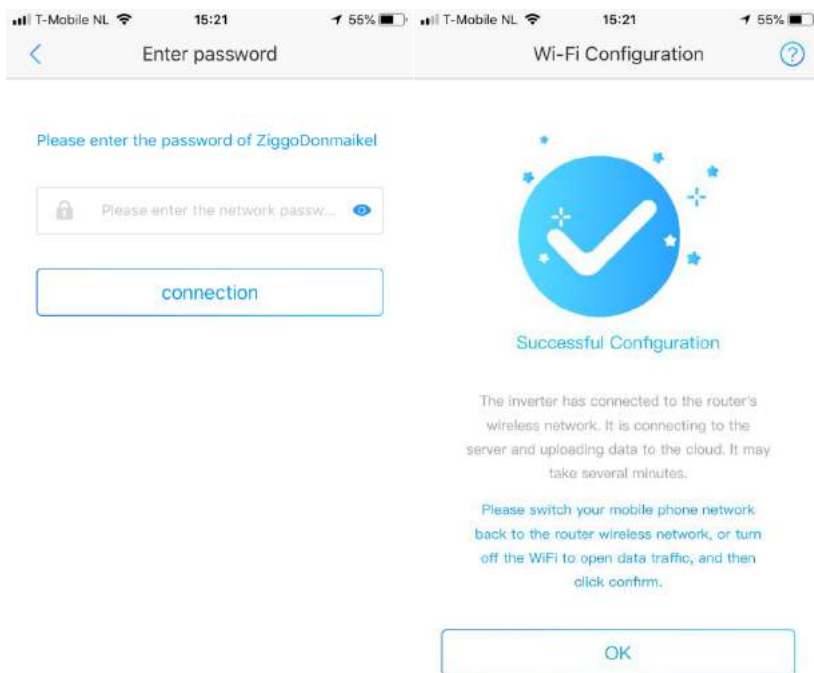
T-Mobile NL 15:21 55%

Enter password

Please enter the password of ZiggoDonmaikel

Please enter the network passw...

connection

T-Mobile NL 15:21 55%

Wi-Fi Configuration

?

Successful Configuration

The inverter has connected to the router's wireless network. It is connecting to the server and uploading data to the cloud. It may take several minutes.

Please switch your mobile phone network back to the router wireless network, or turn off the WiFi to open data traffic, and then click confirm.

OK